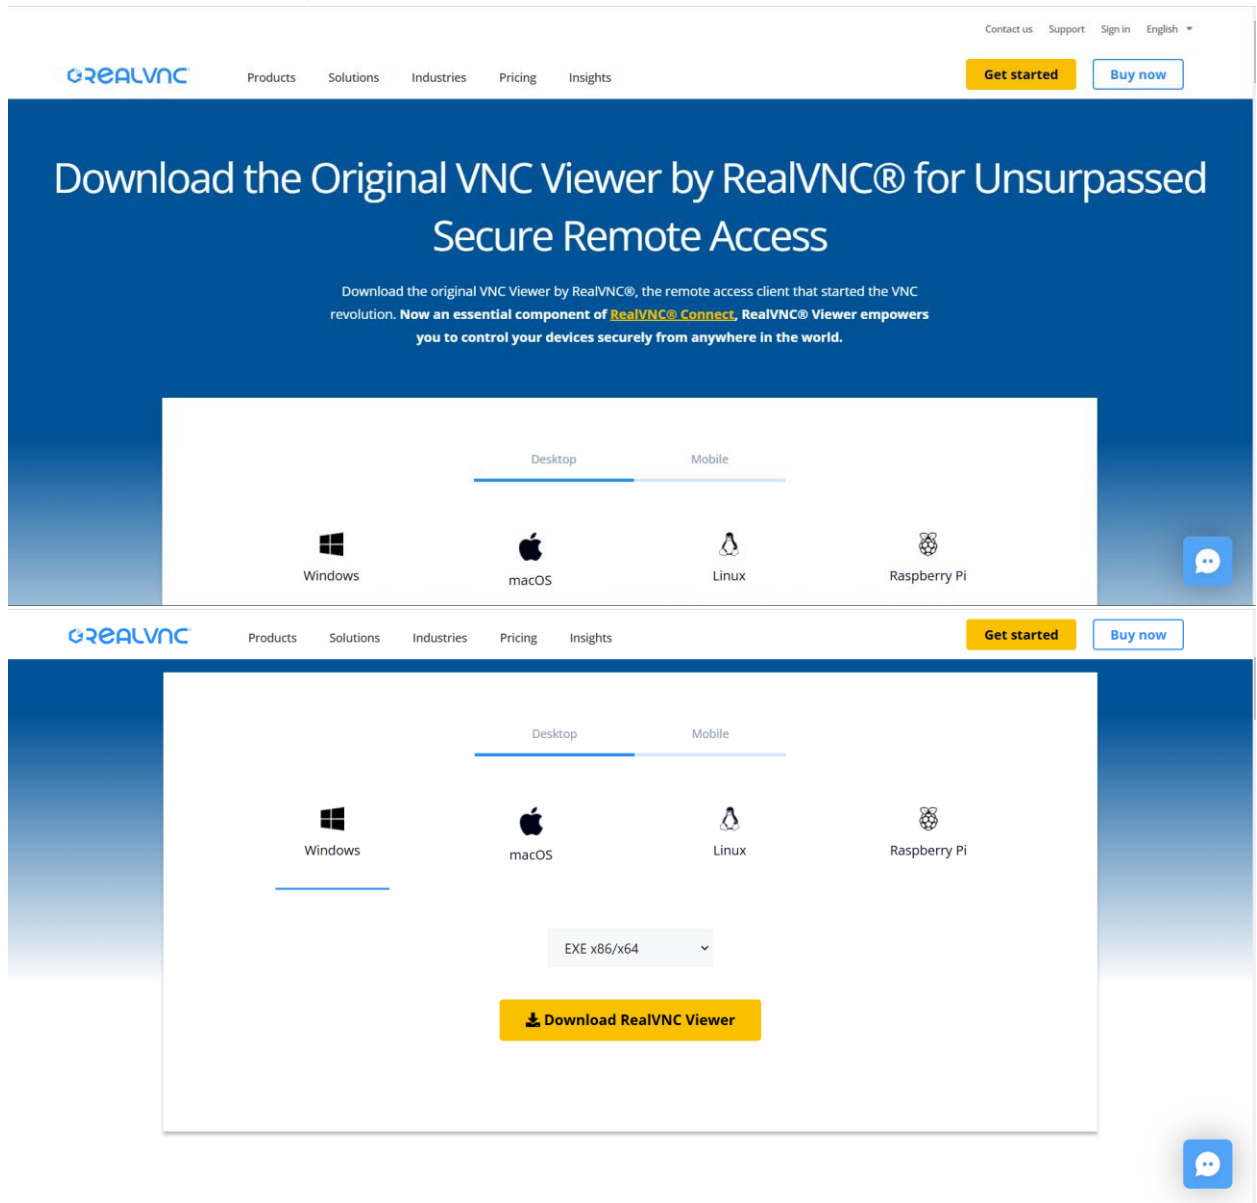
Contact us Support Sign in English

REALVNC Products Solutions Industries Pricing Insights Get started Buy now

Download the Original VNC Viewer by RealVNC® for Unsurpassed Secure Remote Access

Download the original VNC Viewer by RealVNC®, the remote access client that started the VNC revolution. **Now an essential component of RealVNC® Connect, RealVNC® Viewer empowers you to control your devices securely from anywhere in the world.**

Desktop Mobile

Windows macOS Linux Raspberry Pi

REALVNC Products Solutions Industries Pricing Insights Get started Buy now

Desktop Mobile

Windows macOS Linux Raspberry Pi

EXE x86/x64

Download RealVNC Viewer